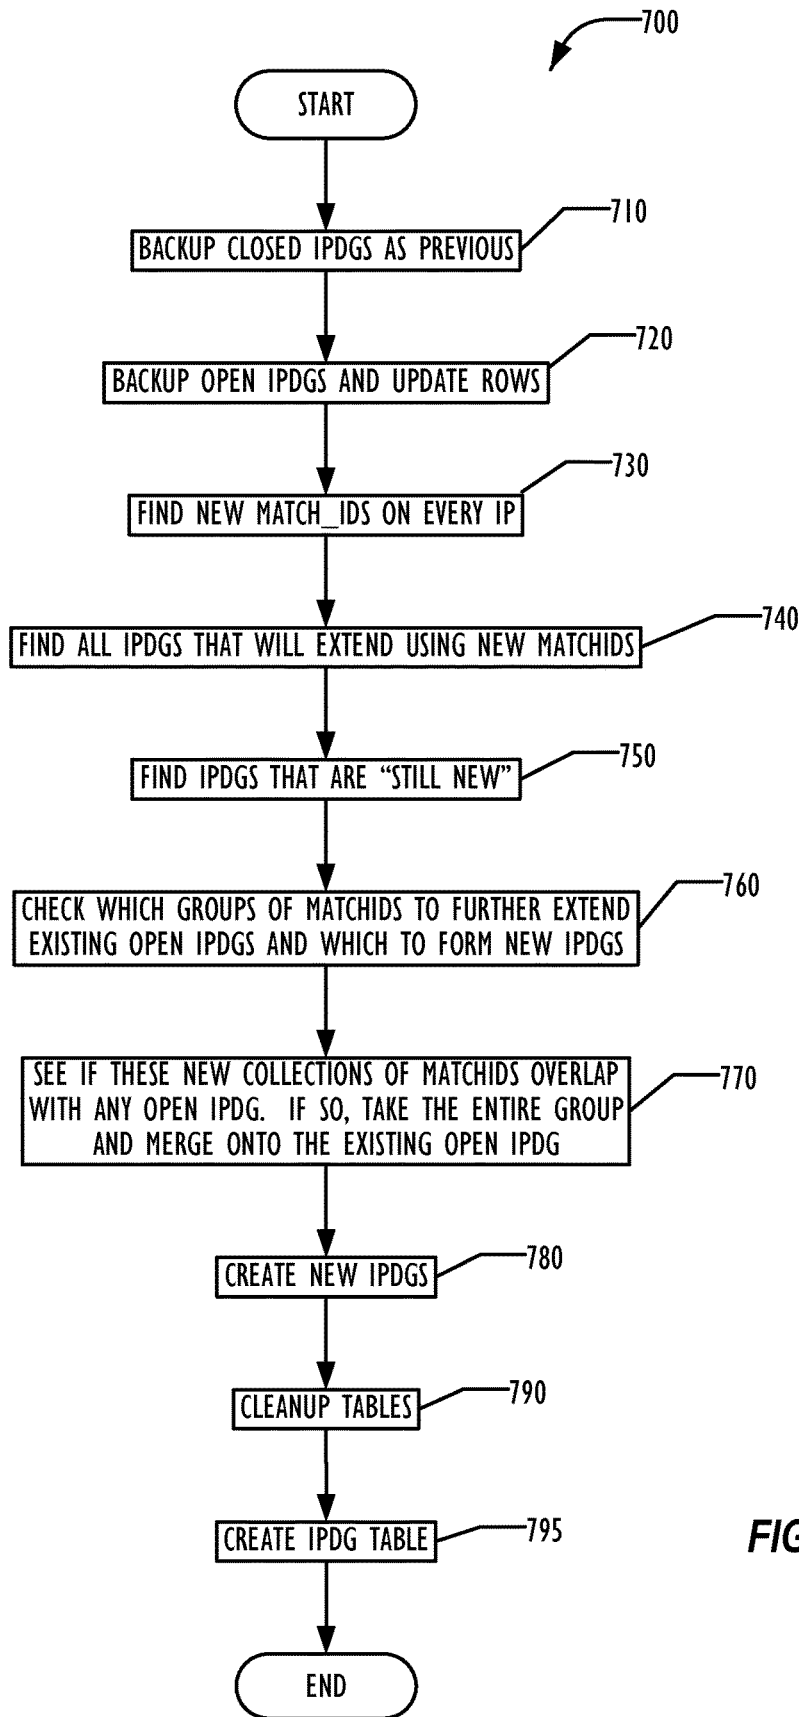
700

START

710

BACKUP CLOSED IPDGS AS PREVIOUS

720

BACKUP OPEN IPDGS AND UPDATE ROWS

730

FIND NEW MATCH_IDS ON EVERY IP

740

FIND ALL IPDGS THAT WILL EXTEND USING NEW MATCHIDS

750

FIND IPDGS THAT ARE "STILL NEW"

760

CHECK WHICH GROUPS OF MATCHIDS TO FURTHER EXTEND EXISTING OPEN IPDGS AND WHICH TO FORM NEW IPDGS

770

SEE IF THESE NEW COLLECTIONS OF MATCHIDS OVERLAP WITH ANY OPEN IPDG. IF SO, TAKE THE ENTIRE GROUP AND MERGE ONTO THE EXISTING OPEN IPDG

780

CREATE NEW IPDGS

790

CLEANUP TABLES

795

CREATE IPDG TABLE

FIG

END